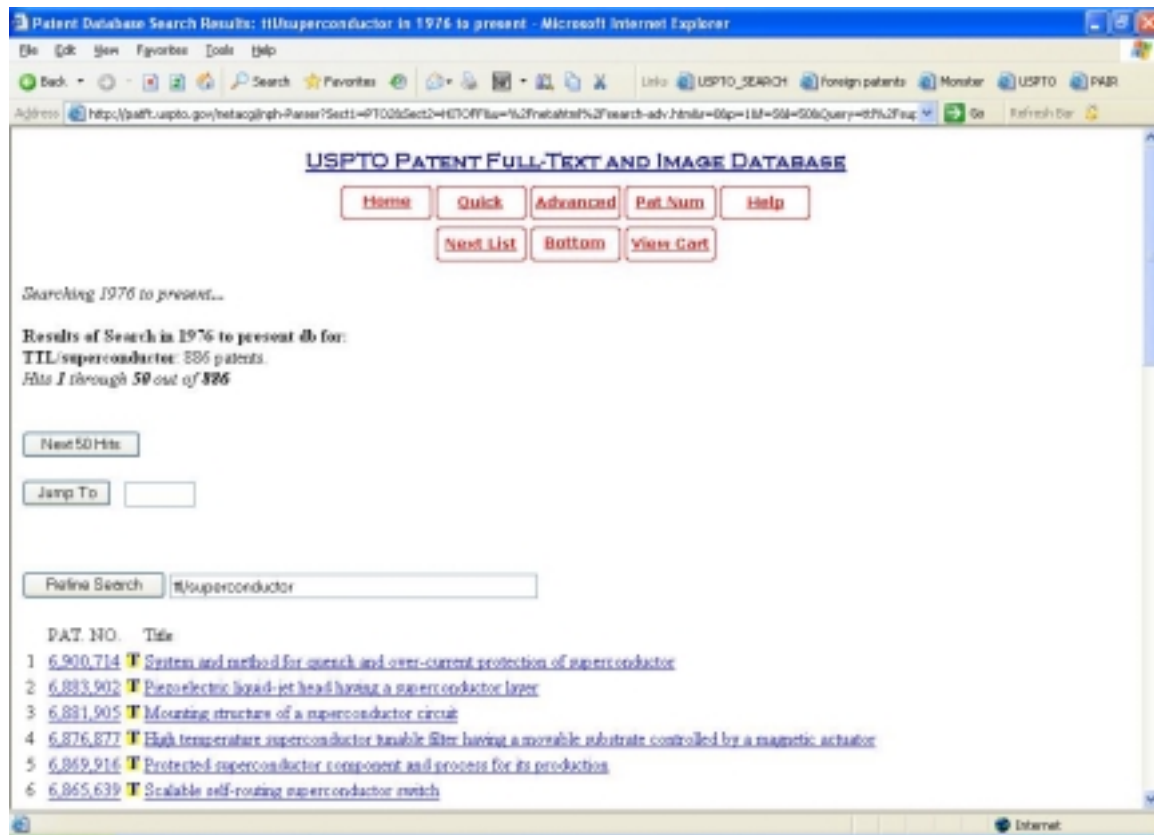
Patent Database Search Results: ttl/superconductor in 1976 to present - Microsoft Internet Explorer

File Edit View Favorites Tools Help

Back Search Favorites Links USPTO_SEARCH Foreign patents Monster USPTO PAIR

Address http://patft.uspto.gov/netacgi/nph-Parser?Sect1=PTO2&Sect2=HITOFF&u=%2Fnetahtml%2Fsearch-adv.htm&r=0&p=1&f=S&l=50&Query=ttl%2Fsup Go Refresh Bar

USPTO PATENT FULL-TEXT AND IMAGE DATABASE

Home Quick Advanced Pat Num Help

Next List Bottom View Cart

Searching 1976 to present...

Results of Search in 1976 to present db for:
TTL/superconductor: 886 patents.
Hits 1 through 50 out of 886

Next 50 Hits

Jump To

Refine Search ttl/superconductor

PAT. NO. Title

1 6,900,714 T System and method for quench and over-current protection of superconductor
2 6,883,902 T Piezoelectric liquid-jet head having a superconductor layer
3 6,881,905 T Mounting structure of a superconductor circuit
4 6,876,877 T High temperature superconductor tunable filter having a movable substrate controlled by a magnetic actuator
5 6,869,916 T Protected-superconductor component and process for its production
6 6,865,639 T Scalable self-routing superconductor switch

Internet